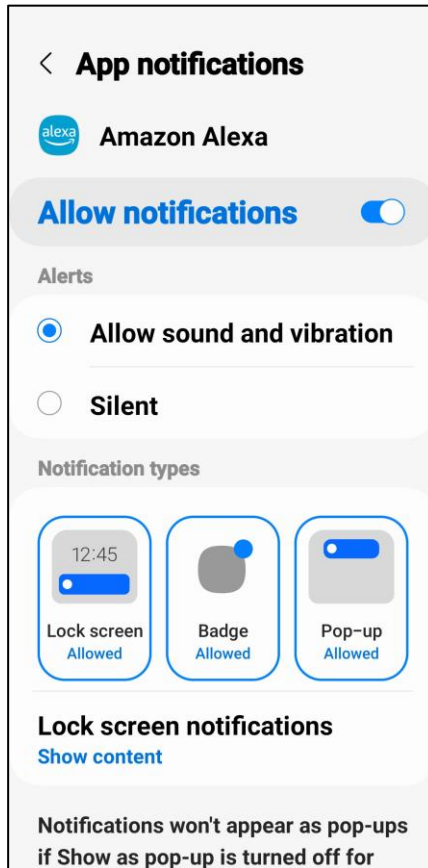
< App notifications

alexa Amazon Alexa

Allow notifications

Alerts

Allow sound and vibration

Silent

Notification types

12:45

Lock screen
Allowed

Badge
Allowed

Pop-up
Allowed

Lock screen notifications
Show content

Notifications won't appear as pop-ups if Show as pop-up is turned off for